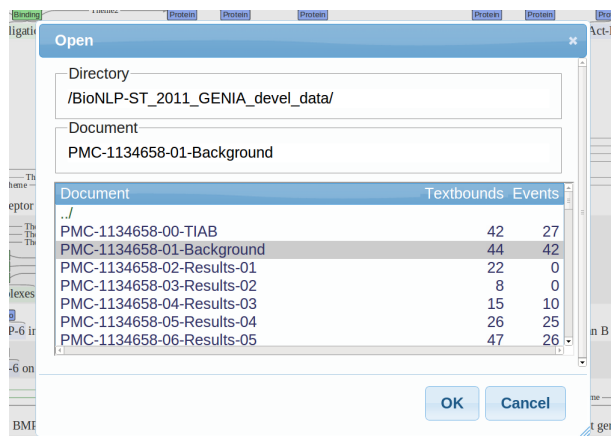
Binding Theme2 Protein Protein Protein Protein Protein

ligatio Act-I

Open ×

Directory

/BioNLP-ST_2011_GENIA_devel_data/

Document

PMC-1134658-01-Background

| Document | Textbounds | Events |
|---|---|---|
| ../ | | |
| PMC-1134658-00-TIAB | 42 | 27 |
| PMC-1134658-01-Background | 44 | 42 |
| PMC-1134658-02-Results-01 | 22 | 0 |
| PMC-1134658-03-Results-02 | 8 | 0 |
| PMC-1134658-04-Results-03 | 15 | 10 |
| PMC-1134658-05-Results-04 | 26 | 25 |
| PMC-1134658-06-Results-05 | 47 | 26 |

OK Cancel

eptor

lexes

P-6 in n B

-6 on

BMP t ge